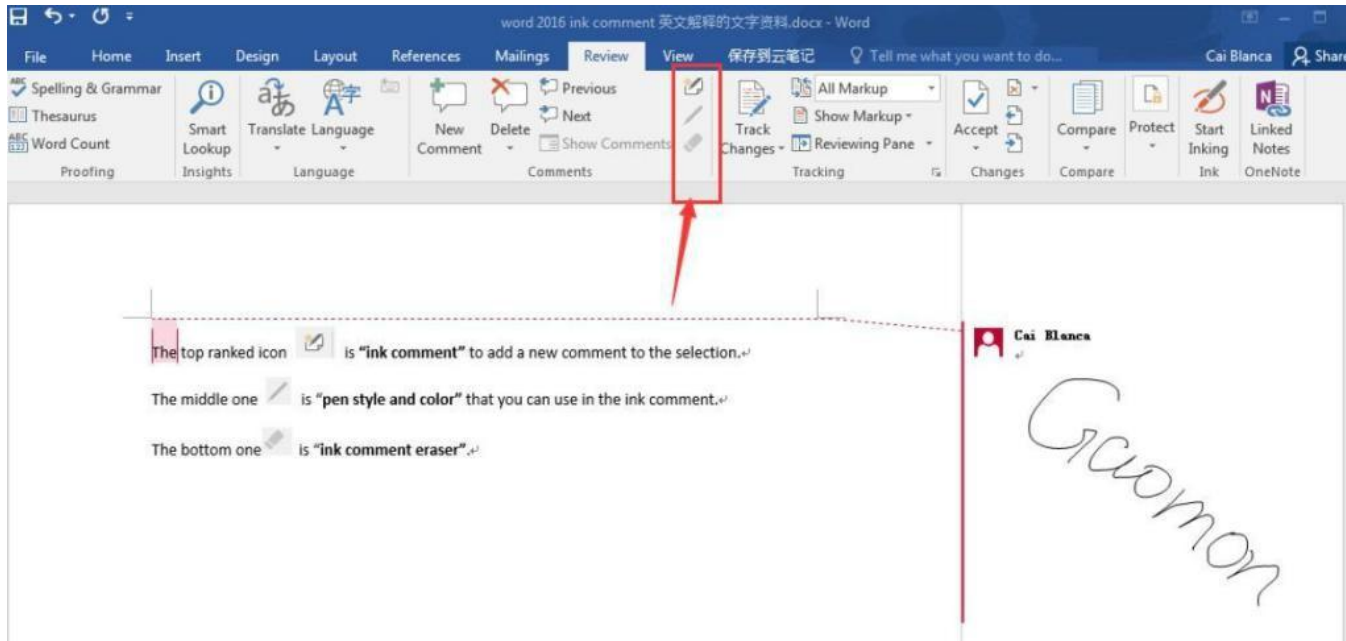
word 2016 ink comment 英文解释的文字资料.docx - Word

File Home Insert Design Layout References Mailings Review View 保存到云笔记 Tell me what you want to do... Cai Blanca Share

Spelling & Grammar
Thesaurus
Word Count
Proofing

Smart Lookup
Insights

Translate Language
Language

New Comment Delete Previous Next Show Comments
Comments

Track Changes All Markup Show Markup Reviewing Pane
Tracking

Accept
Changes

Compare
Compare

Protect

Start Inking
Ink

Linked Notes
OneNote

The top ranked icon is **"ink comment"** to add a new comment to the selection.

The middle one is **"pen style and color"** that you can use in the ink comment.

The bottom one is **"ink comment eraser"**.

Cai Blanca

Gcomon